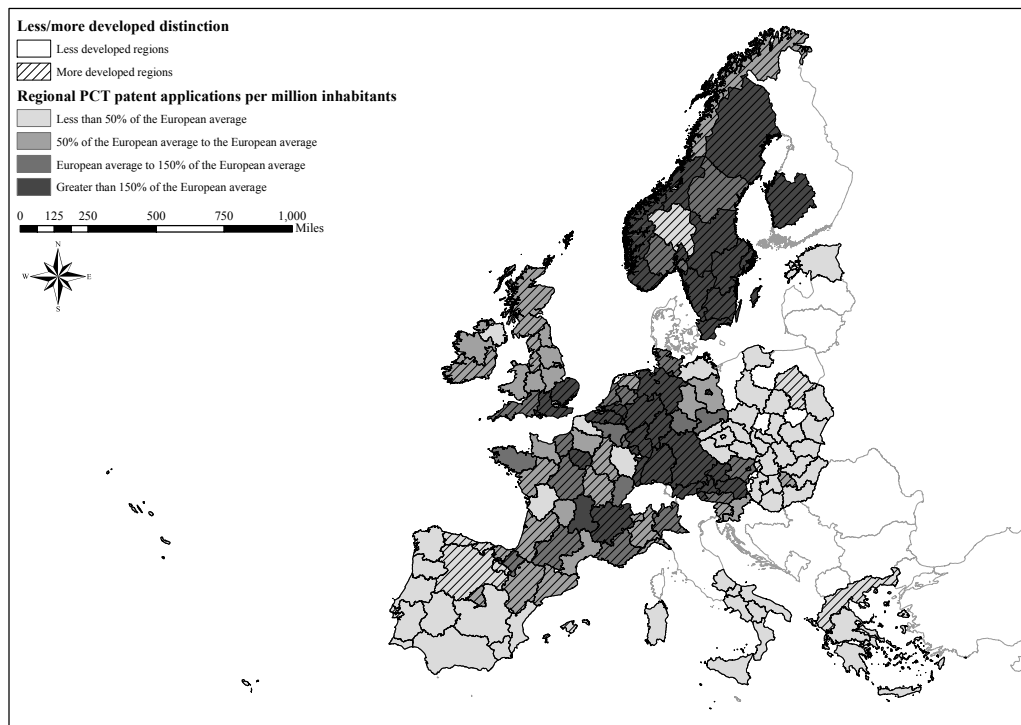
Less/more developed distinction
Less developed regions
More developed regions
Regional PCT patent applications per million inhabitants
Less than 50% of the European average
50% of the European average to the European average
European average to 150% of the European average
Greater than 150% of the European average
0 125 250 500 750 1,000 Miles
N
W E
S